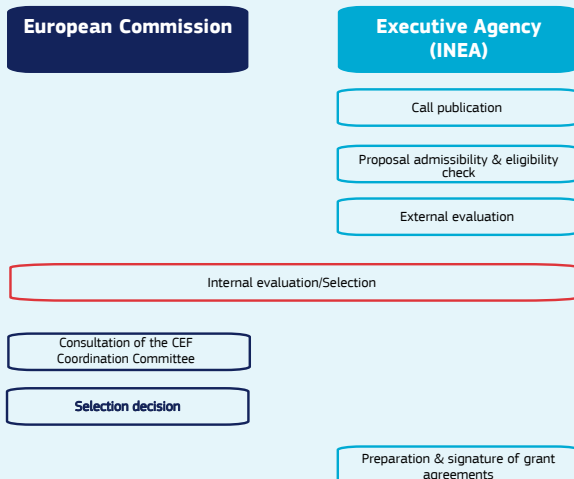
European Commission

Executive Agency (INEA)

Call publication

Proposal admissibility & eligibility check

External evaluation

Internal evaluation/Selection

Consultation of the CEF Coordination Committee

Selection decision

Preparation & signature of grant agreements